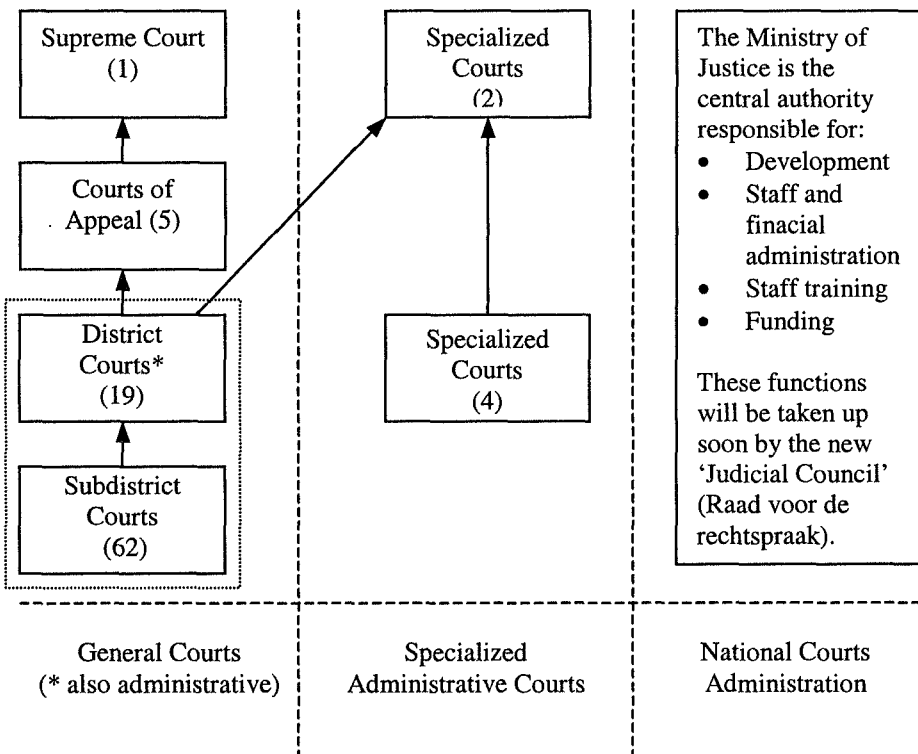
Supreme Court (1)

Courts of Appeal (5)

District Courts* (19)

Subdistrict Courts (62)

Specialized Courts (2)

Specialized Courts (4)

The Ministry of Justice is the central authority responsible for:
- Development
- Staff and finacial administration
- Staff training
- Funding

These functions will be taken up soon by the new 'Judicial Council' (Raad voor de rechtspraak).

General Courts (* also administrative)

Specialized Administrative Courts

National Courts Administration